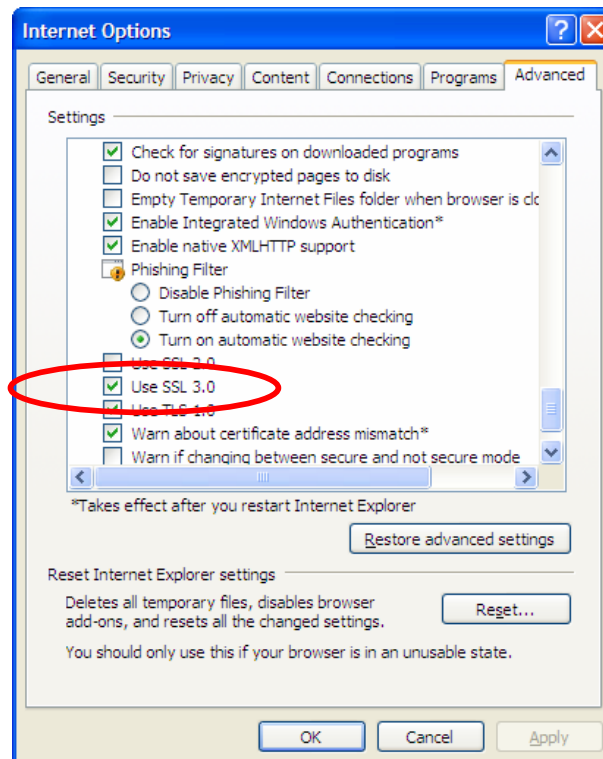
Internet Options

General | Security | Privacy | Content | Connections | Programs | Advanced

Settings

Check for signatures on downloaded programs
Do not save encrypted pages to disk
Empty Temporary Internet Files folder when browser is clo
Enable Integrated Windows Authentication*
Enable native XMLHTTP support
Phishing Filter
Disable Phishing Filter
Turn off automatic website checking
Turn on automatic website checking
Use SSL 2.0
Use SSL 3.0
Use TLS 1.0
Warn about certificate address mismatch*
Warn if changing between secure and not secure mode

*Takes effect after you restart Internet Explorer

Restore advanced settings

Reset Internet Explorer settings

Deletes all temporary files, disables browser add-ons, and resets all the changed settings.

Reset...

You should only use this if your browser is in an unusable state.

OK
Cancel
Apply